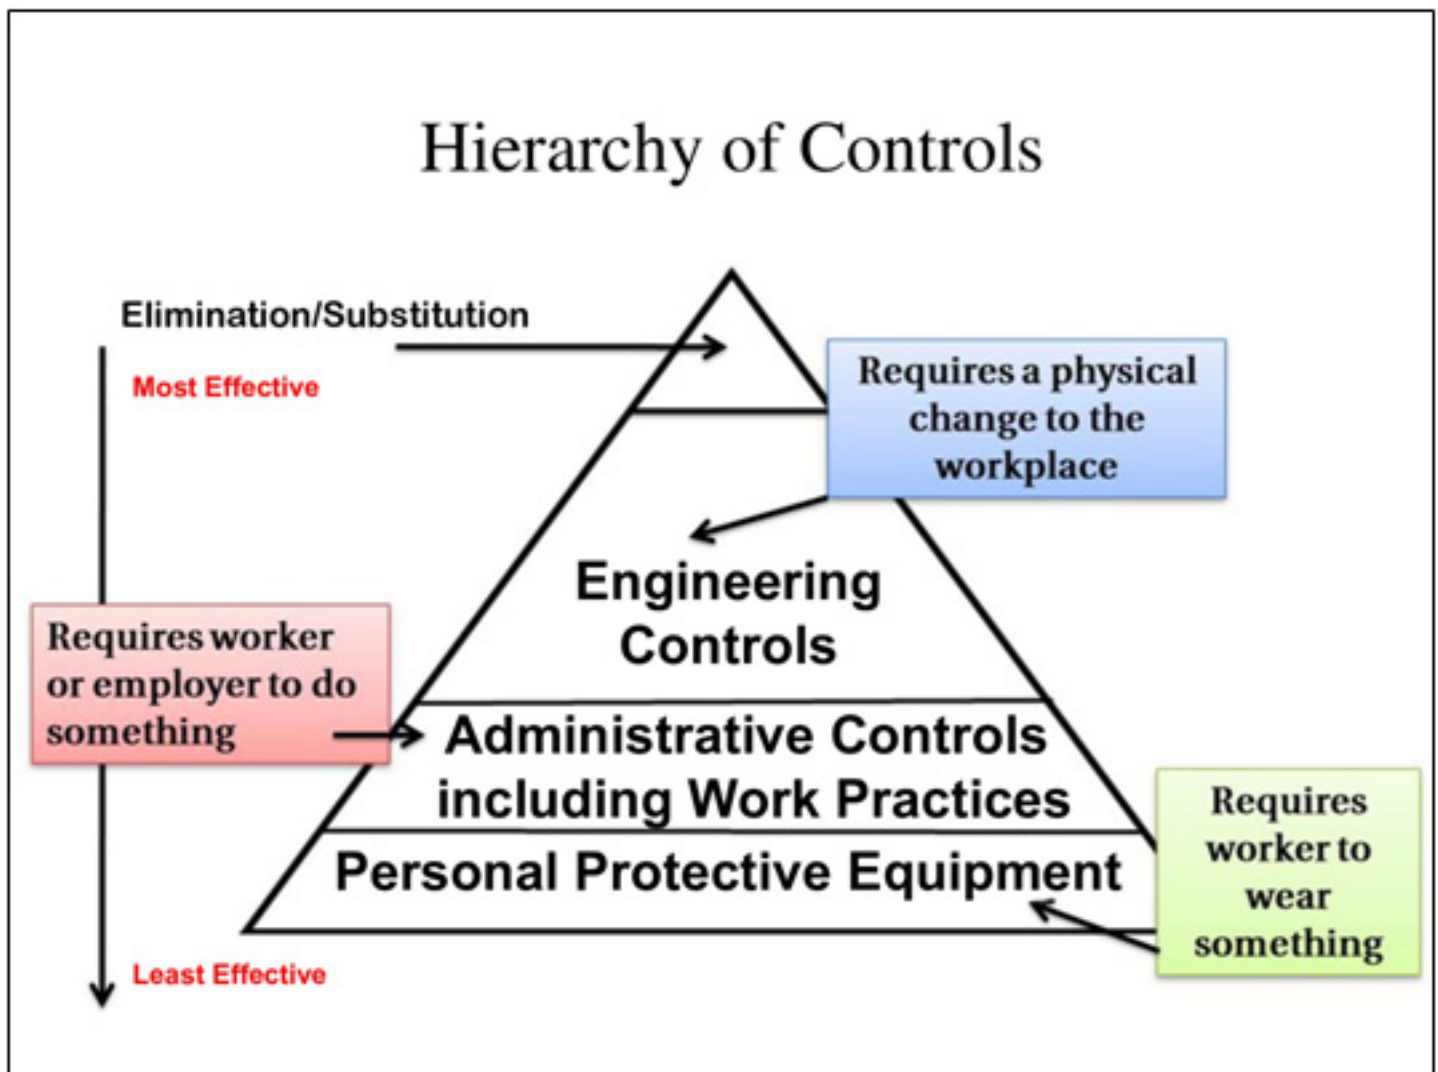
Hierarchy of Controls

Elimination/Substitution

Most Effective

Requires a physical change to the workplace

Engineering Controls

Requires worker or employer to do something

Administrative Controls including Work Practices

Personal Protective Equipment

Requires worker to wear something

Least Effective